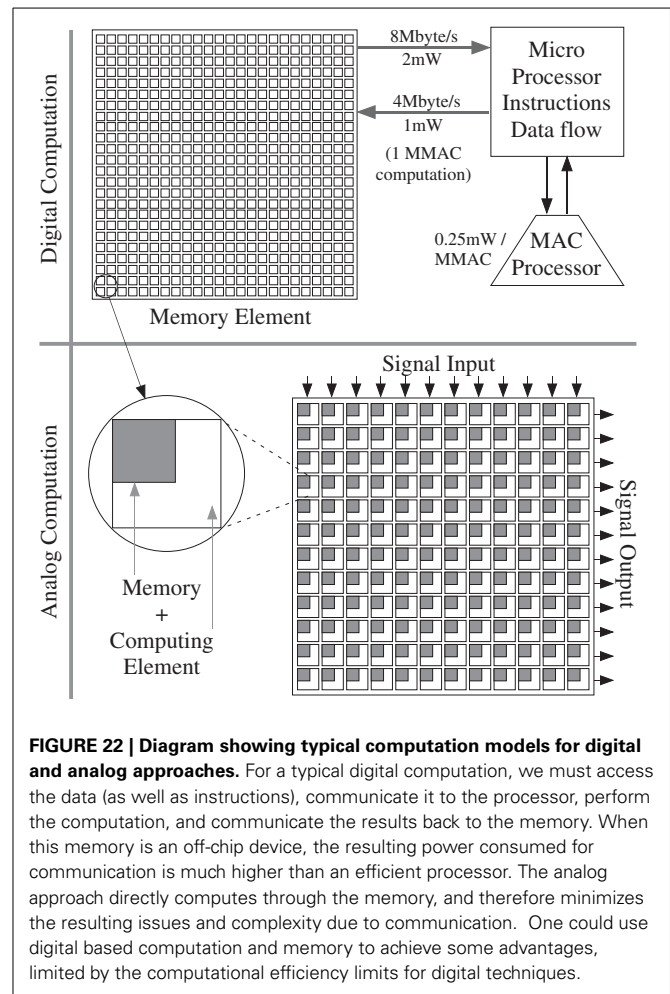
Digital Computation

8Mbyte/s
2mW

Micro Processor Instructions Data flow

4Mbyte/s
1mW

(1 MMAC computation)

0.25mW / MMAC

MAC Processor

Memory Element

Analog Computation

Signal Input

Signal Output

Memory + Computing Element

**FIGURE 22 | Diagram showing typical computation models for digital and analog approaches.** For a typical digital computation, we must access the data (as well as instructions), communicate it to the processor, perform the computation, and communicate the results back to the memory. When this memory is an off-chip device, the resulting power consumed for communication is much higher than an efficient processor. The analog approach directly computes through the memory, and therefore minimizes the resulting issues and complexity due to communication. One could use digital based computation and memory to achieve some advantages, limited by the computational efficiency limits for digital techniques.